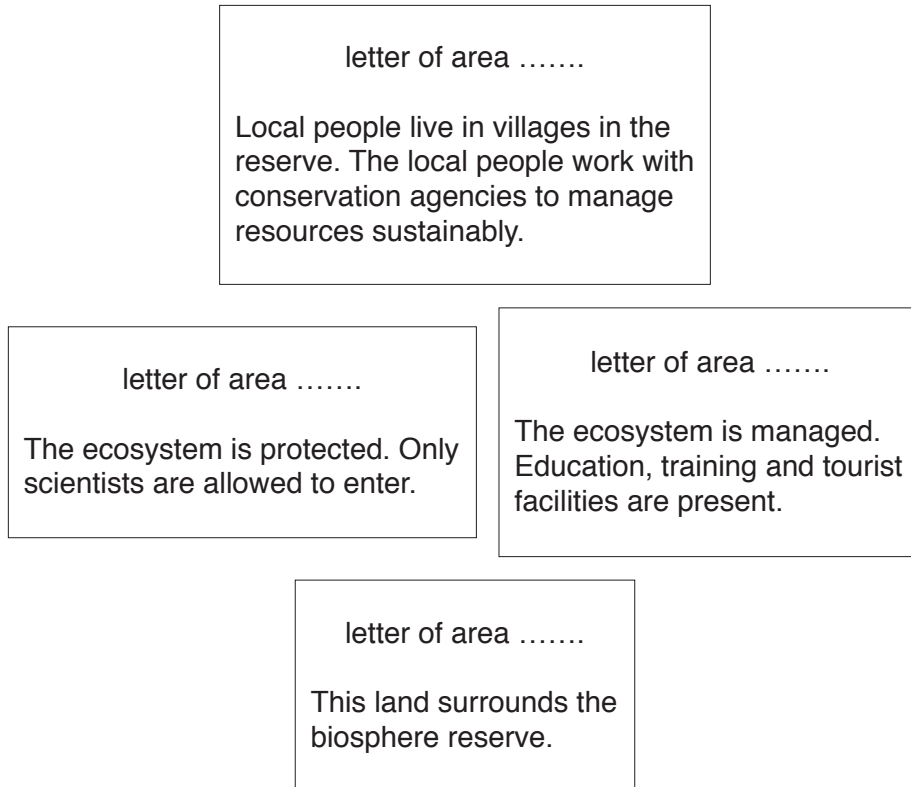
letter of area …….

Local people live in villages in the reserve. The local people work with conservation agencies to manage resources sustainably.

letter of area …….

The ecosystem is protected. Only scientists are allowed to enter.

letter of area …….

The ecosystem is managed. Education, training and tourist facilities are present.

letter of area …….

This land surrounds the biosphere reserve.